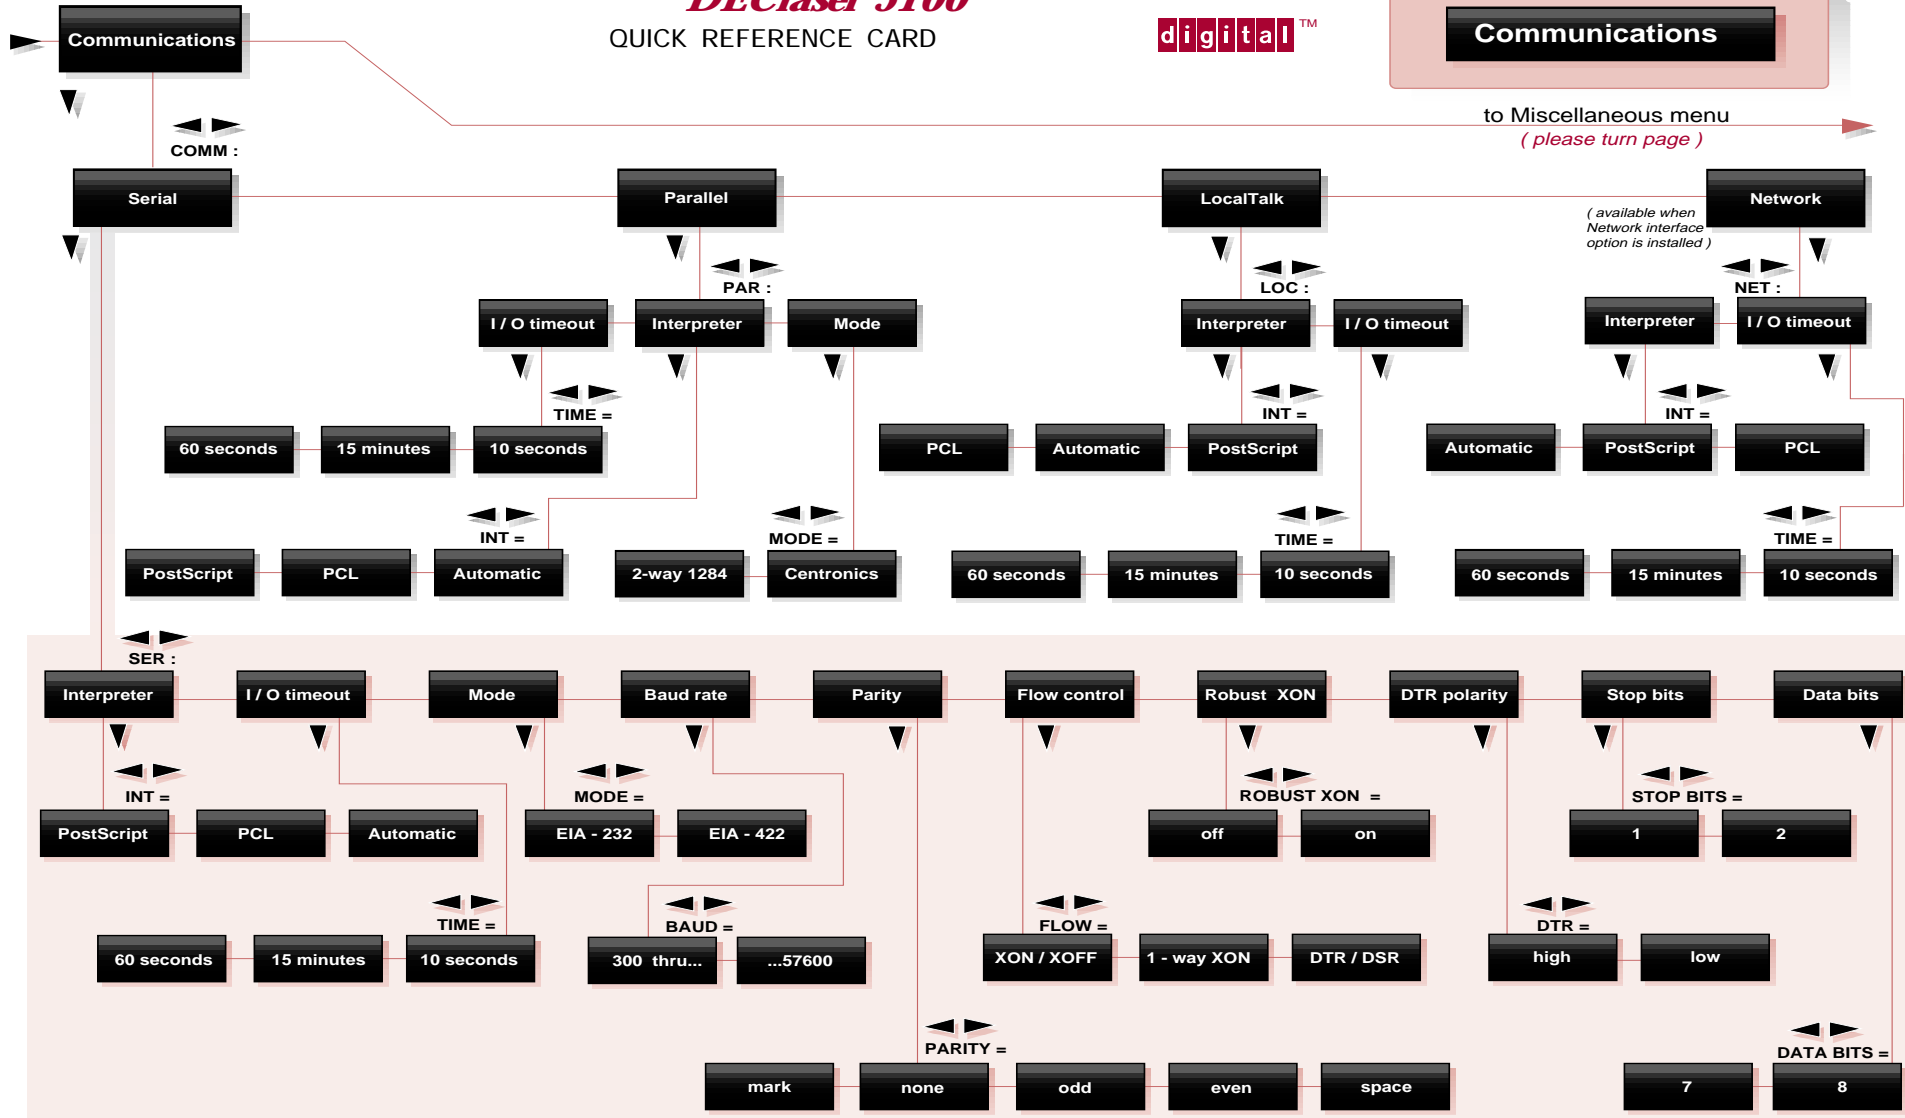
DEClaser 3100
QUICK REFERENCE CARD

digital™

Communications

Communications

to Miscellaneous menu
( please turn page )

COMM :

Serial

Parallel

LocalTalk

Network

( available when Network interface option is installed )

PAR :

I / O timeout

Interpreter

Mode

TIME =

60 seconds

15 minutes

10 seconds

INT =

PostScript

PCL

Automatic

MODE =

2-way 1284

Centronics

LOC :

Interpreter

I / O timeout

INT =

PCL

Automatic

PostScript

TIME =

60 seconds

15 minutes

10 seconds

NET :

Interpreter

I / O timeout

INT =

Automatic

PostScript

PCL

TIME =

60 seconds

15 minutes

10 seconds

SER :

Interpreter

I / O timeout

Mode

Baud rate

Parity

Flow control

Robust XON

DTR polarity

Stop bits

Data bits

INT =

PostScript

PCL

Automatic

MODE =

EIA - 232

EIA - 422

ROBUST XON =

off

on

STOP BITS =

1

2

TIME =

60 seconds

15 minutes

10 seconds

BAUD =

300 thru...

...57600

FLOW =

XON / XOFF

1 - way XON

DTR / DSR

DTR =

high

low

PARITY =

mark

none

odd

even

space

DATA BITS =

7

8